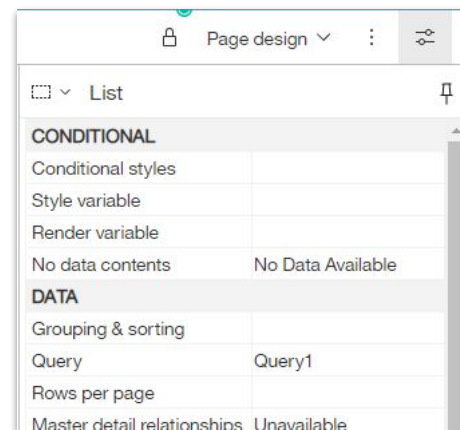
Page design ∨

List

| CONDITIONAL | |
|---|---|
| Conditional styles | |
| Style variable | |
| Render variable | |
| No data contents | No Data Available |
| DATA | |
| Grouping & sorting | |
| Query | Query1 |
| Rows per page | |
| Master detail relationships | Unavailable |